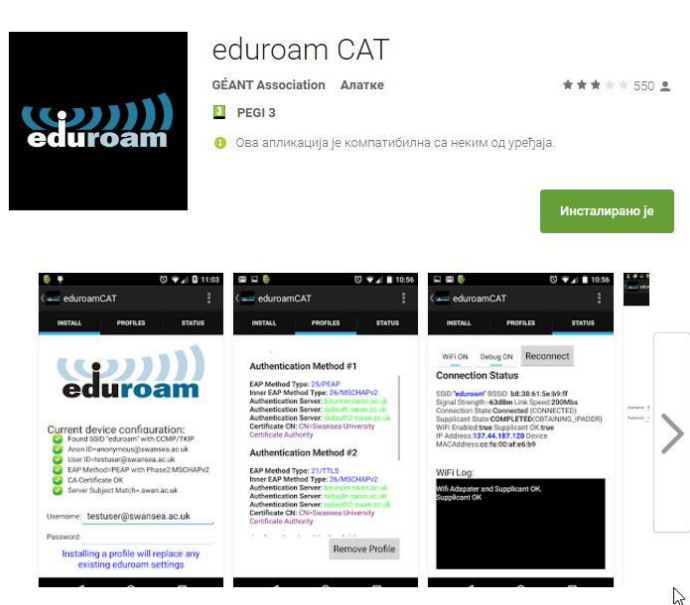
eduroam

eduroam CAT

GÉANT Association Алатке

550

PEGI 3

Ова апликација је компатибилна са неким од уређаја.

Инсталирано је

11:03
eduroamCAT
INSTALL PROFILES STATUS

eduroam

Current device configuration:
Found SSID "eduroam" with CCMP/TKIP
Anon ID=anonymous@swansea.ac.uk
User ID=testuser@swansea.ac.uk
EAP Method=PEAP with Phase2:MSCHAPv2
CA Certificate OK
Server Subject Match=.swan.ac.uk

Username: testuser@swansea.ac.uk
Password:

Installing a profile will replace any existing eduroam settings

10:56
eduroamCAT
INSTALL PROFILES STATUS

Authentication Method #1
EAP Method Type: 25/PEAP
Inner EAP Method Type: 26/MSCHAPv2
Authentication Server: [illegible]
Authentication Server: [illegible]
Authentication Server: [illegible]
Certificate CN: CN=Swansea University Certificate Authority

Authentication Method #2
EAP Method Type: 21/TTLS
Inner EAP Method Type: 26/MSCHAPv2
Authentication Server: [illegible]
Authentication Server: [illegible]
Authentication Server: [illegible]
Certificate CN: CN=Swansea University Certificate Authority

Remove Profile

10:56
eduroamCAT
INSTALL PROFILES STATUS

WiFi ON Debug ON Reconnect

Connection Status
SSID:"eduroam" BSSID: b8:38:61:5e:b9:ff
Signal Strength:-63dBm Link Speed:200Mbs
Connection State:Connected (CONNECTED)
Supplicant State:COMPLETED(OBTAINING_IPADDR)
WiFi Enabled:true Supplicant OK:true
IP Address:137.44.187.120 Device MACAddress:cc:fa:00:af:e6:b9

WiFi Log:
Wifi Adapater and Supplicant OK.
Supplicant OK